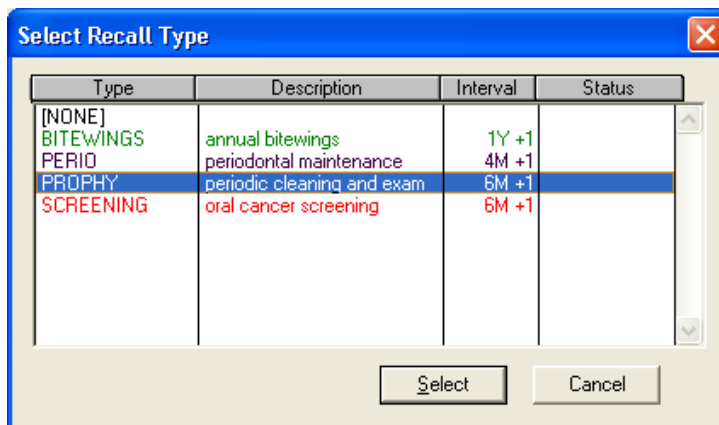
Select Recall Type

| Type | Description | Interval | Status |
|---|---|---|---|
| [NONE] | | | |
| BITEWINGS | annual bitewings | 1Y +1 | |
| PERIO | periodontal maintenance | 4M +1 | |
| PROPHY | periodic cleaning and exam | 6M +1 | |
| SCREENING | oral cancer screening | 6M +1 | |

Select

Cancel